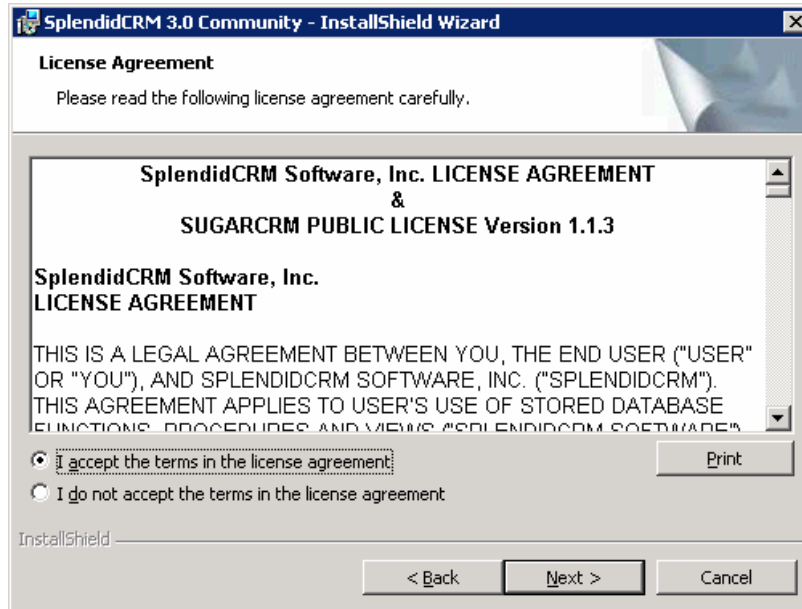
SplendidCRM 3.0 Community - InstallShield Wizard

License Agreement

Please read the following license agreement carefully.

SplendidCRM Software, Inc. LICENSE AGREEMENT
&
SUGARCRM PUBLIC LICENSE Version 1.1.3

SplendidCRM Software, Inc.
LICENSE AGREEMENT

THIS IS A LEGAL AGREEMENT BETWEEN YOU, THE END USER ("USER" OR "YOU"), AND SPLENDIDCRM SOFTWARE, INC. ("SPLENDIDCRM"). THIS AGREEMENT APPLIES TO USER'S USE OF STORED DATABASE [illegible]

I accept the terms in the license agreement

I do not accept the terms in the license agreement

Print

InstallShield

< Back

Next >

Cancel